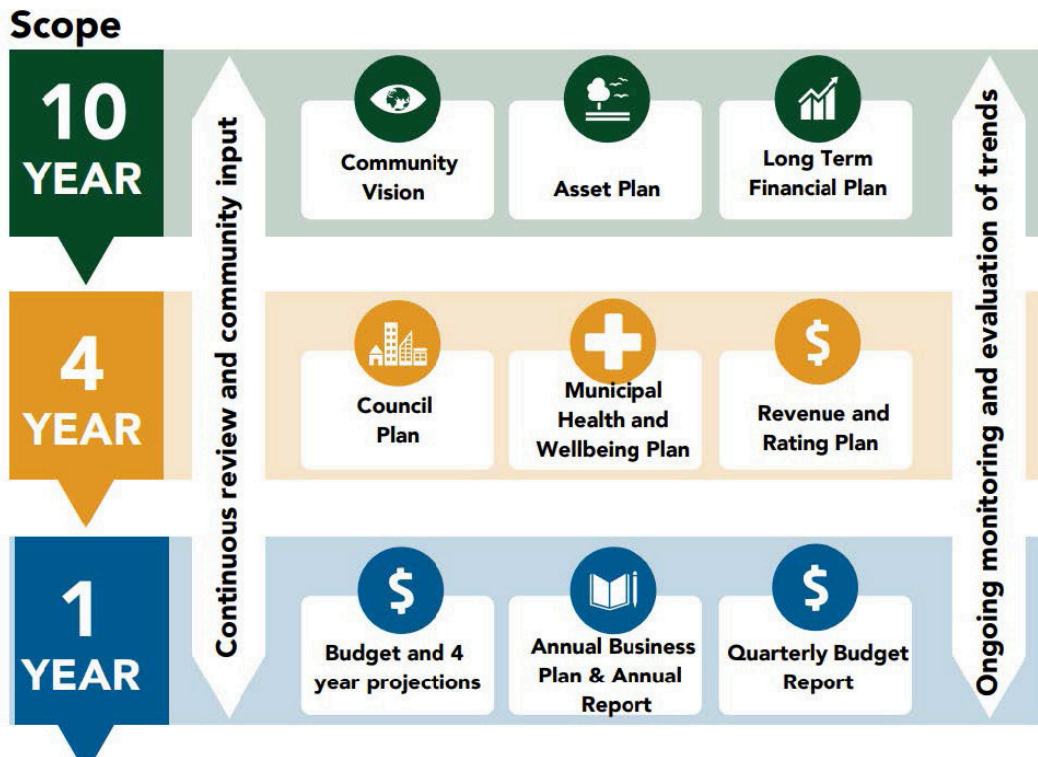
Scope

10 YEAR

Continuous review and community input

Community Vision

Asset Plan

Long Term Financial Plan

Ongoing monitoring and evaluation of trends

4 YEAR

Council Plan

Municipal Health and Wellbeing Plan

$

Revenue and Rating Plan

1 YEAR

$

Budget and 4 year projections

Annual Business Plan & Annual Report

$

Quarterly Budget Report